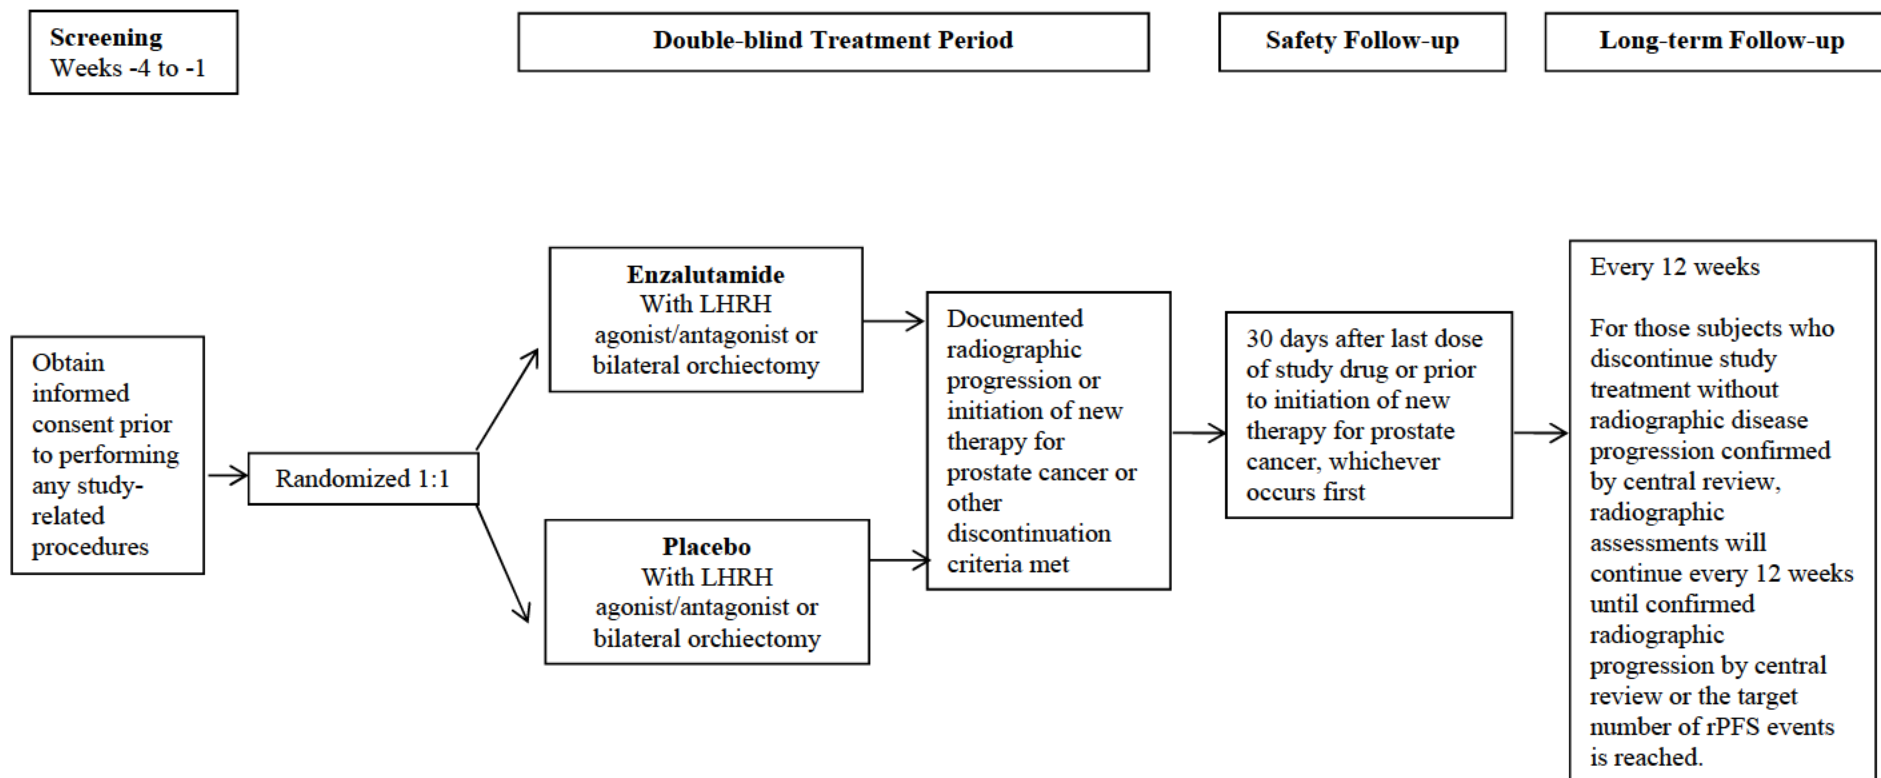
**Screening**
Weeks -4 to -1

**Double-blind Treatment Period**

**Safety Follow-up**

**Long-term Follow-up**

Obtain informed consent prior to performing any study-related procedures

Randomized 1:1

**Enzalutamide**
With LHRH agonist/antagonist or bilateral orchiectomy

**Placebo**
With LHRH agonist/antagonist or bilateral orchiectomy

Documented radiographic progression or initiation of new therapy for prostate cancer or other discontinuation criteria met

30 days after last dose of study drug or prior to initiation of new therapy for prostate cancer, whichever occurs first

Every 12 weeks

For those subjects who discontinue study treatment without radiographic disease progression confirmed by central review, radiographic assessments will continue every 12 weeks until confirmed radiographic progression by central review or the target number of rPFS events is reached.